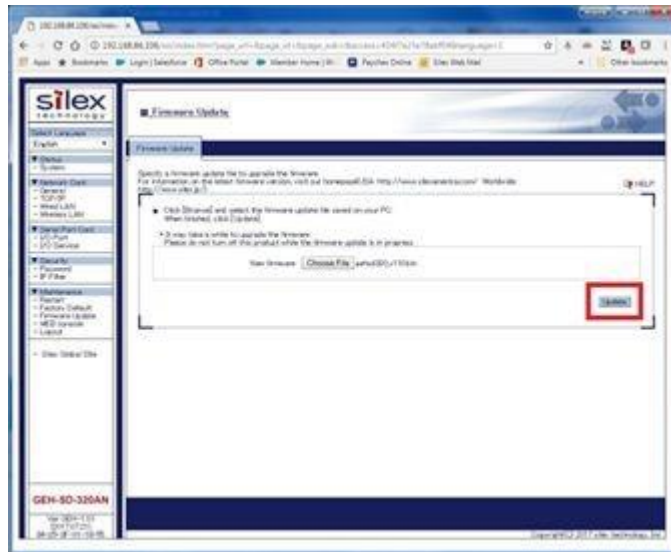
192.168.86.236/en/index.htm?page_url=&page_id=&page_sub=&access=

Apps Bookmarks Login | Salesforce Office Portal Member Home Paychex Online Silex Web Mail Other bookmarks

silex technology

Select Language
English

Status
- System

Network Conf.
- General
- TCP/IP
- Wired LAN
- Wireless LAN

Serial Port Conf.
- I/O Port
- I/O Service

Security
- Password
- IP Filter

Maintenance
- Restart
- Factory Default
- Firmware Update
- WEB console
- Logout

- Silex Global Site

GEH-SD-320AN

Ver. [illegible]

Firmware Update

Firmware Update

Specify a firmware update file to upgrade the firmware.
For information on the latest firmware version, visit our homepage(USA: http://www.silexamerica.com/ Worldwide: http://www.silex.jp/)

HELP

Click [Browse] and select the firmware update file saved on your PC.
When finished, click [Update].

* It may take a while to upgrade the firmware.
Please do not turn off this product while the firmware update is in progress.

New firmware Choose File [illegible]

Update

Copyright(C) 2017 silex technology, Inc.